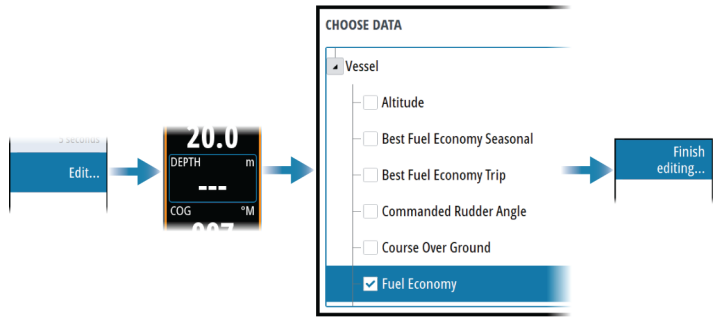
5 seconds

Edit...

20.0

DEPTH m

---

COG °M

CHOOSE DATA

Vessel

Altitude

Best Fuel Economy Seasonal

Best Fuel Economy Trip

Commanded Rudder Angle

Course Over Ground

Fuel Economy

Finish editing...